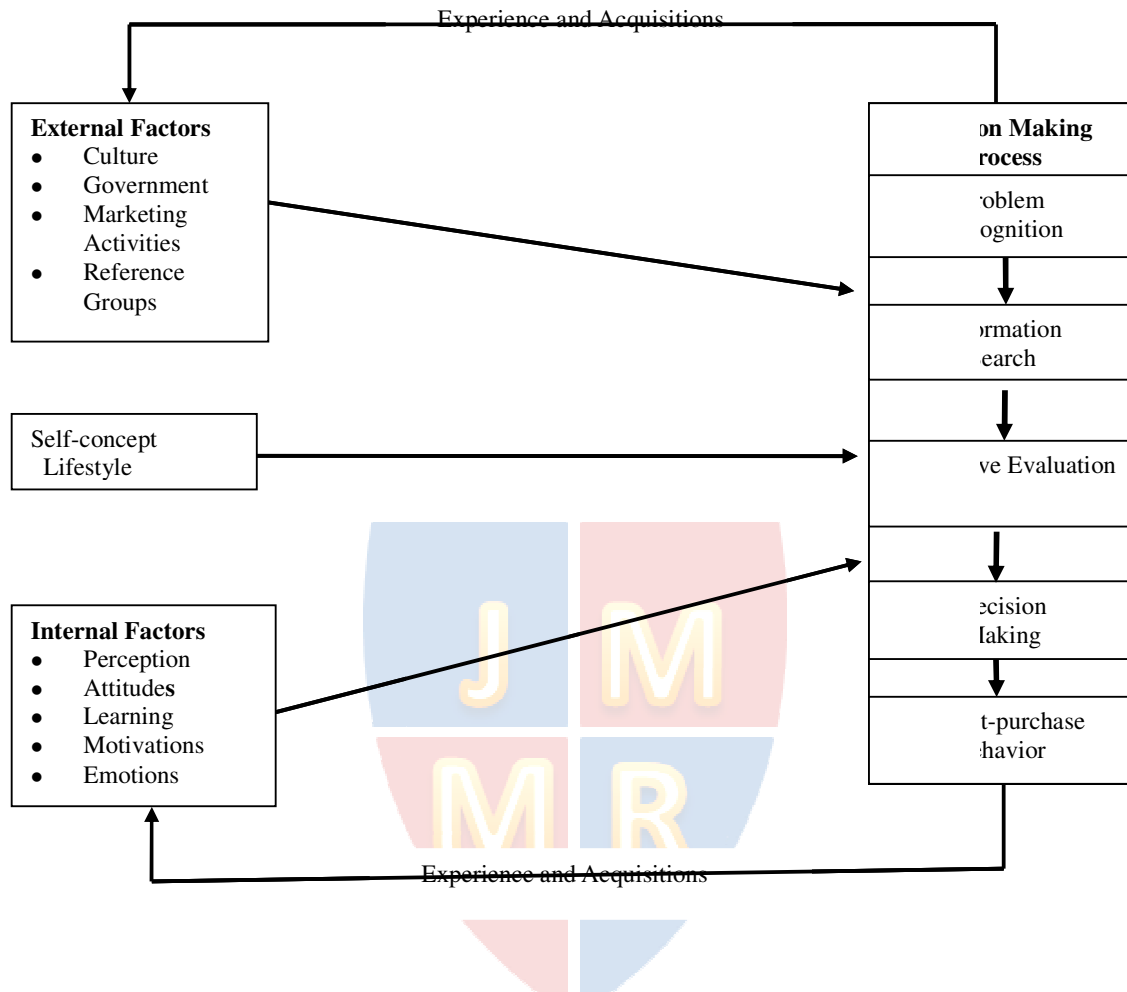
Experience and Acquisitions

**External Factors**
- Culture
- Government
- Marketing Activities
- Reference Groups

Self-concept
Lifestyle

**Internal Factors**
- Perception
- Attitudes
- Learning
- Motivations
- Emotions

**on Making rocess**

roblem ognition

ormation earch

ve Evaluation

ecision Making

t-purchase havior

J M M R

Experience and Acquisitions